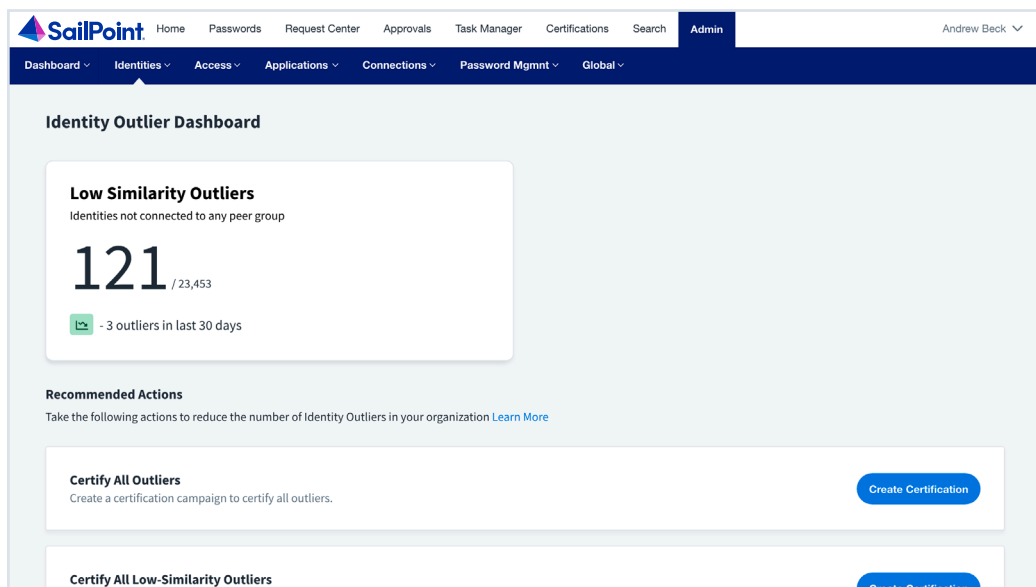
SailPoint Home Passwords Request Center Approvals Task Manager Certifications Search Admin Andrew Beck

Dashboard Identities Access Applications Connections Password Mgmnt Global

Identity Outlier Dashboard

Low Similarity Outliers
Identities not connected to any peer group

121 / 23,453

- 3 outliers in last 30 days

Recommended Actions
Take the following actions to reduce the number of Identity Outliers in your organization Learn More

Certify All Outliers
Create a certification campaign to certify all outliers.

Create Certification

Certify All Low-Similarity Outliers

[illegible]